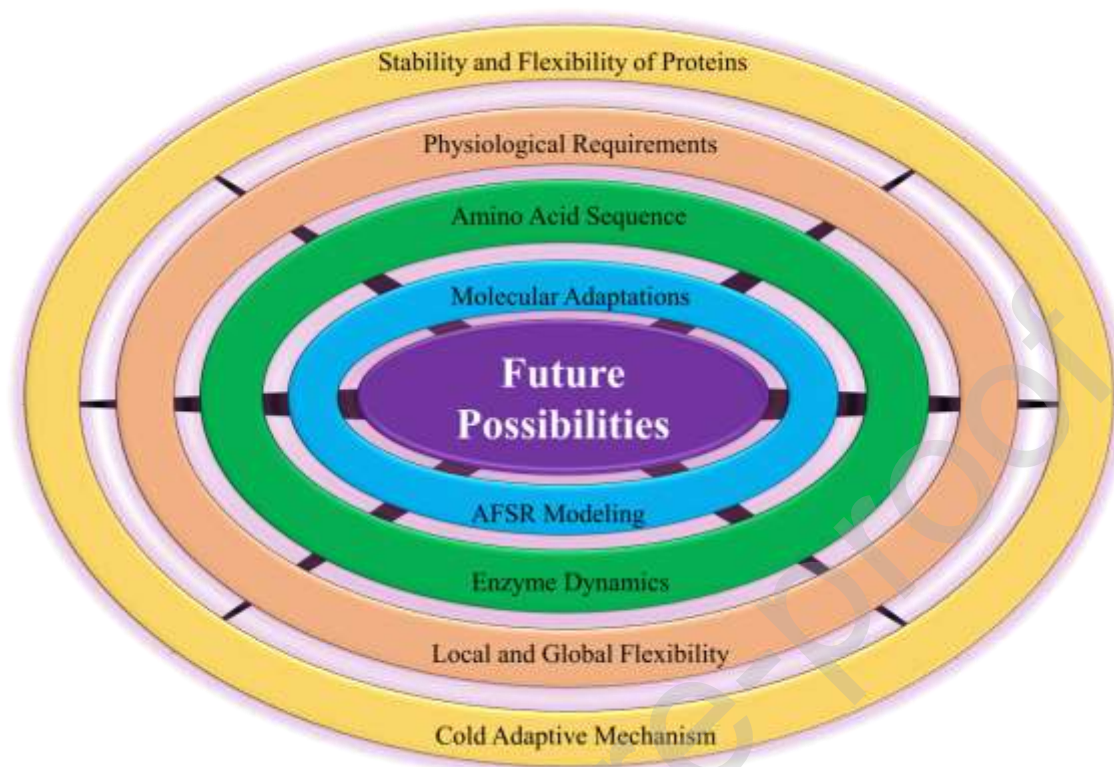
Stability and Flexibility of Proteins

Physiological Requirements

Amino Acid Sequence

Molecular Adaptations

Future Possibilities

AFSR Modeling

Enzyme Dynamics

Local and Global Flexibility

Cold Adaptive Mechanism

Journal Pre-proof